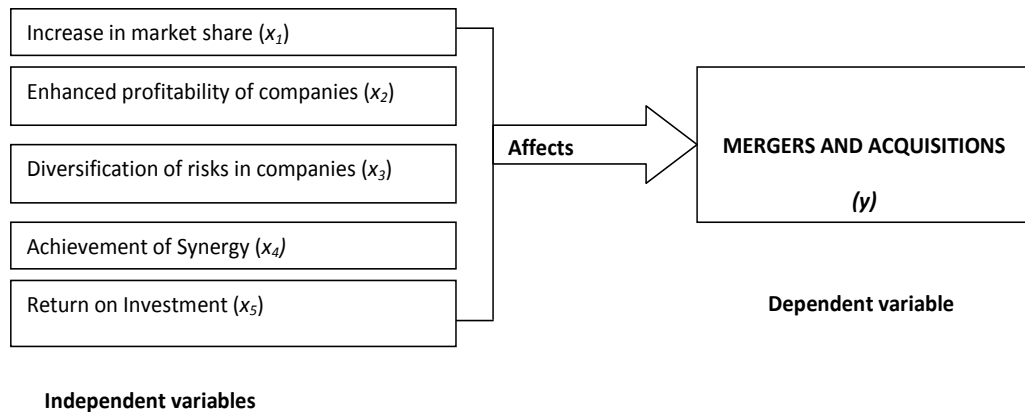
Increase in market share ($x_1$)

Enhanced profitability of companies ($x_2$)

Diversification of risks in companies ($x_3$)

Achievement of Synergy ($x_4$)

Return on Investment ($x_5$)

Affects

MERGERS AND ACQUISITIONS

(y)

Dependent variable

Independent variables